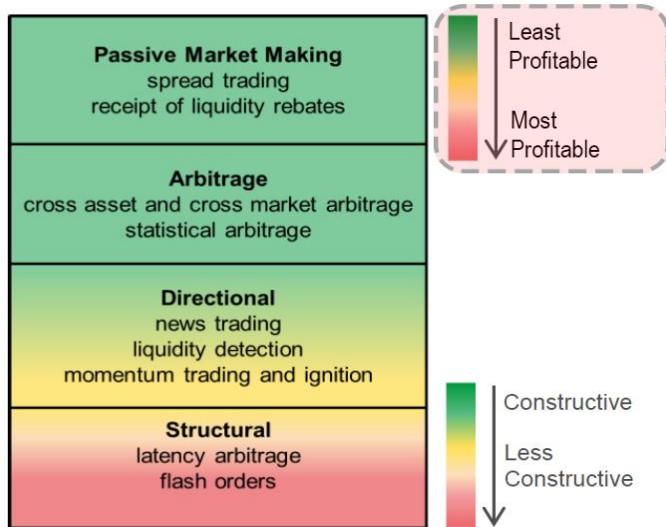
**Passive Market Making**
spread trading
receipt of liquidity rebates

**Arbitrage**
cross asset and cross market arbitrage
statistical arbitrage

**Directional**
news trading
liquidity detection
momentum trading and ignition

**Structural**
latency arbitrage
flash orders

Least Profitable

Most Profitable

Constructive

Less Constructive